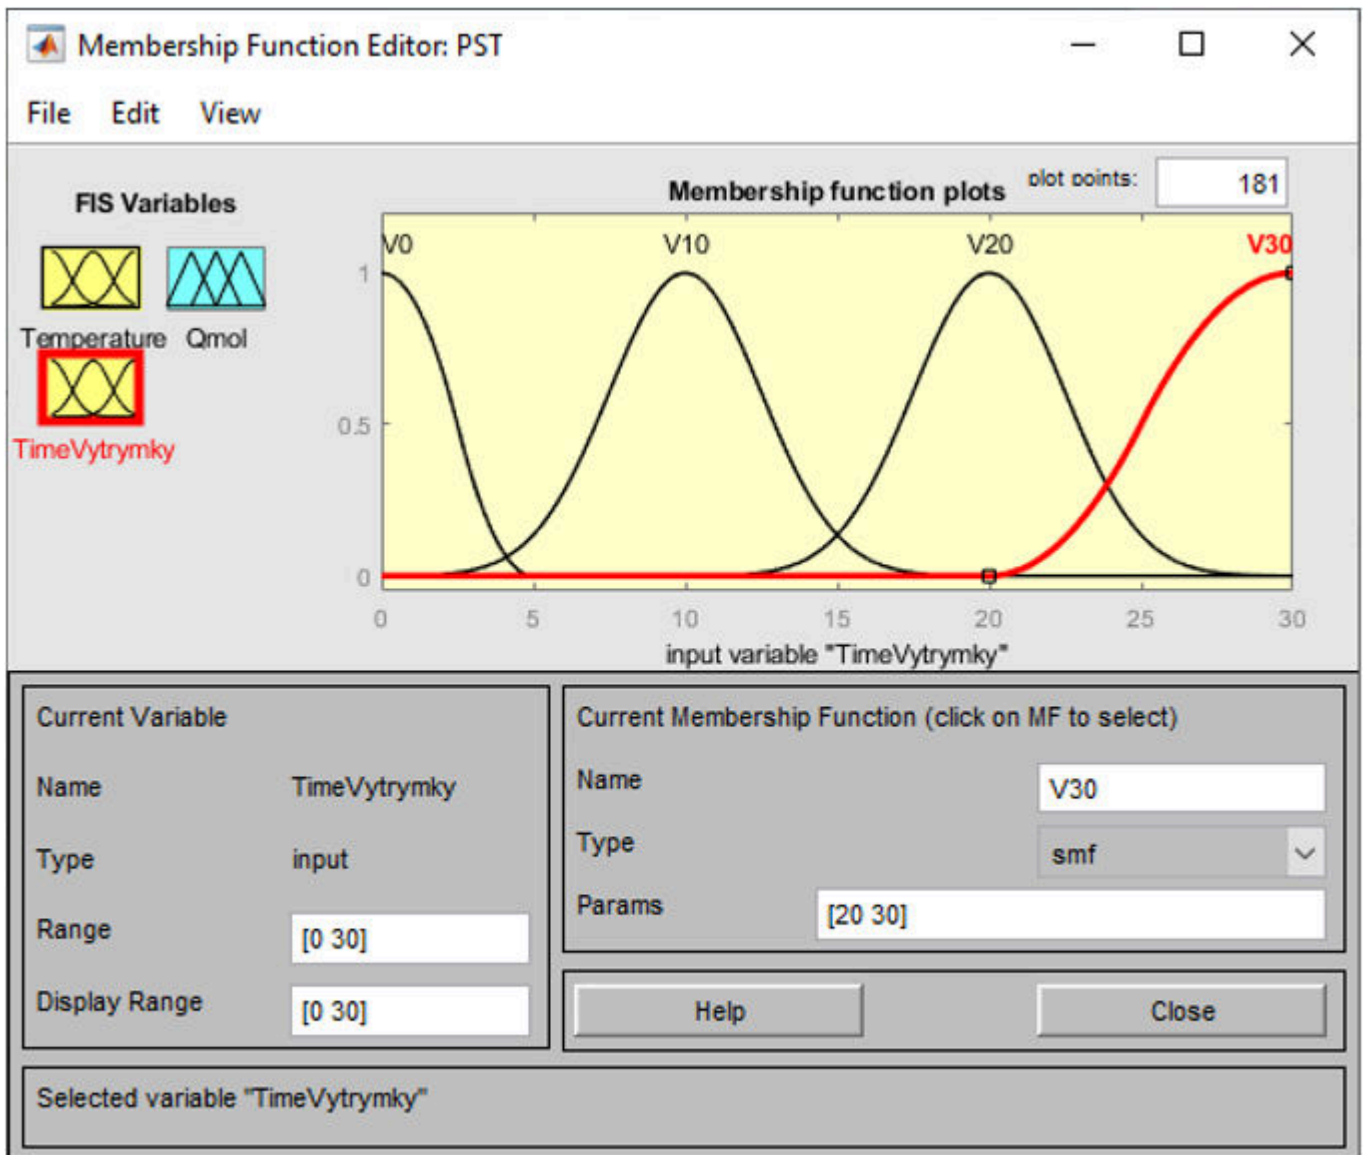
Membership Function Editor: PST

File Edit View

FIS Variables

Temperature Qmol

TimeVytrymky

Membership function plots

plot points: 181

V0 V10 V20 V30

1

0.5

0

0 5 10 15 20 25 30

input variable "TimeVytrymky"

Current Variable

Name TimeVytrymky

Type input

Range [0 30]

Display Range [0 30]

Current Membership Function (click on MF to select)

Name V30

Type smf

Params [20 30]

Help

Close

Selected variable "TimeVytrymky"